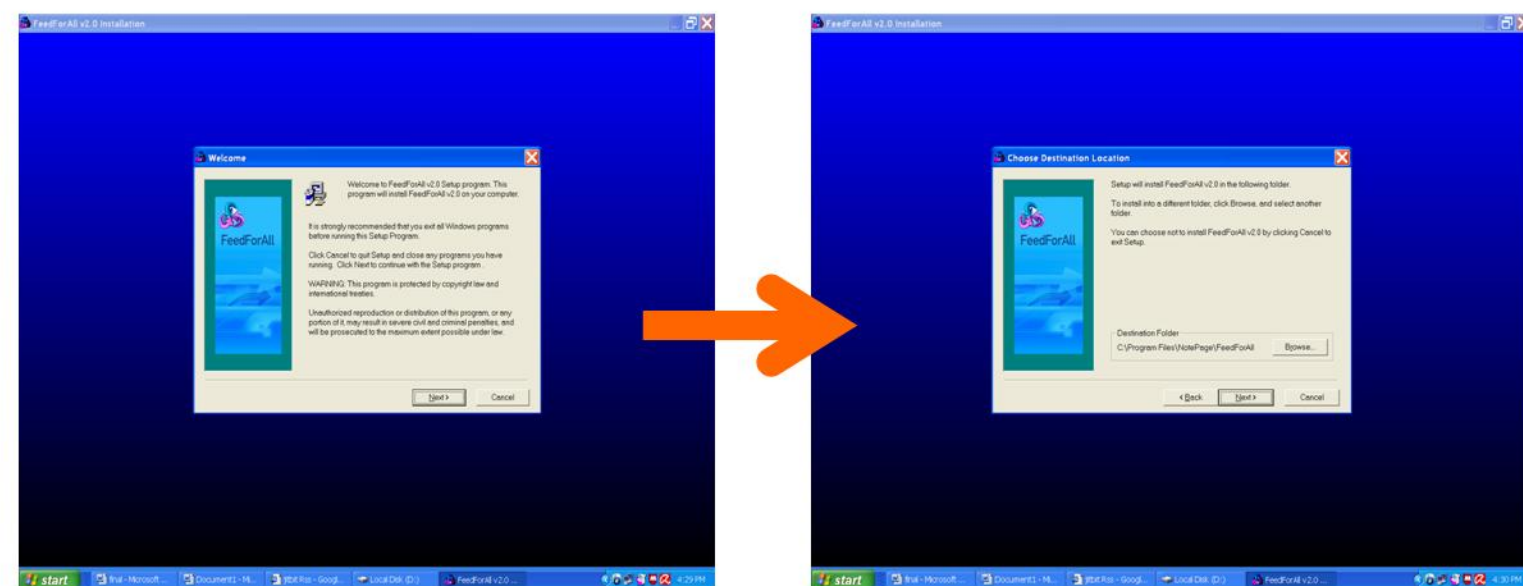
FeedForAll v2.0 Installation

Welcome

FeedForAll

Welcome to FeedForAll v2.0 Setup program. This program will install FeedForAll v2.0 on your computer.

It is strongly recommended that you exit all Windows programs before running this Setup Program.

Click Cancel to quit Setup and close any programs you have running. Click Next to continue with the Setup program.

WARNING: This program is protected by copyright law and international treaties.

Unauthorized reproduction or distribution of this program, or any portion of it, may result in severe civil and criminal penalties, and will be prosecuted to the maximum extent possible under law.

Next >

Cancel

start

final - Microsoft ...

Document1 - Mi...

ittbit Rss - Googl...

Local Disk (D:)

FeedForAll v2.0 ...

4:29 PM

FeedForAll v2.0 Installation

Choose Destination Location

FeedForAll

Setup will install FeedForAll v2.0 in the following folder.

To install into a different folder, click Browse, and select another folder.

You can choose not to install FeedForAll v2.0 by clicking Cancel to exit Setup.

Destination Folder

C:\Program Files\NotePage\FeedForAll

Browse...

< Back

Next >

Cancel

start

final - Microsoft ...

Document1 - Mi...

ittbit Rss - Googl...

Local Disk (D:)

FeedForAll v2.0 ...

4:30 PM